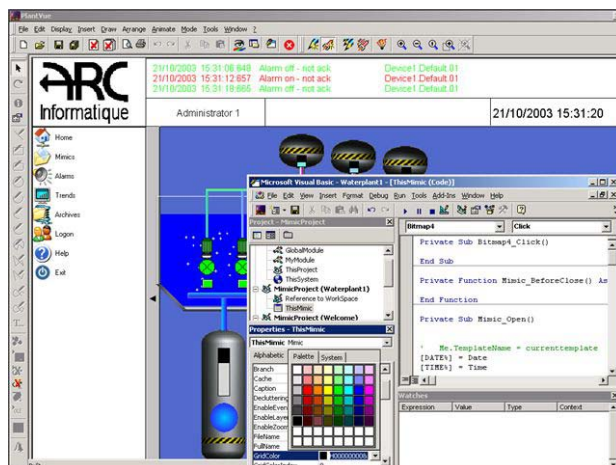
PlantVue

File Edit Display Insert Draw Arrange Animate Mode Tools Window ?

ARC Informatique

21/10/2003 15:31:08.648 Alarm off - not ack Device1.Default.01
21/10/2003 15:31:12.657 Alarm on - not ack Device1.Default.01
21/10/2003 15:31:19.665 Alarm off - not ack Device1.Default.01

Administrator 1

21/10/2003 15:31:20

Home
Mimics
Alarms
Trends
Archives
Logon
Help
Exit

Microsoft Visual Basic - Waterplant1 - [ThisMimic (Code)]

File Edit View Insert Format Debug Run Tools Add-Ins Window Help

Project - MimicProject

GlobalModule
MyModule
ThisProject
ThisSystem
MimicProject (Waterplant1)
Reference to WorkSpace
ThisMimic
MimicProject (Welcome)

Properties - ThisMimic

ThisMimic Mimic

Alphabetic Palette System

Branch
Cache
Caption
Decluttering
EnableEvent
EnableLayer
EnableZoom
FileName
FullName
GridColor &H00000000

Bitmap4
Click

Private Sub Bitmap4_Click()

End Sub

Private Function Mimic_BeforeClose() As

End Function

Private Sub Mimic_Open()

' Me.TemplateName = currenttemplate
[DATE%] = Date
[TIME%] = Time

Watches

Expression Value Type Context